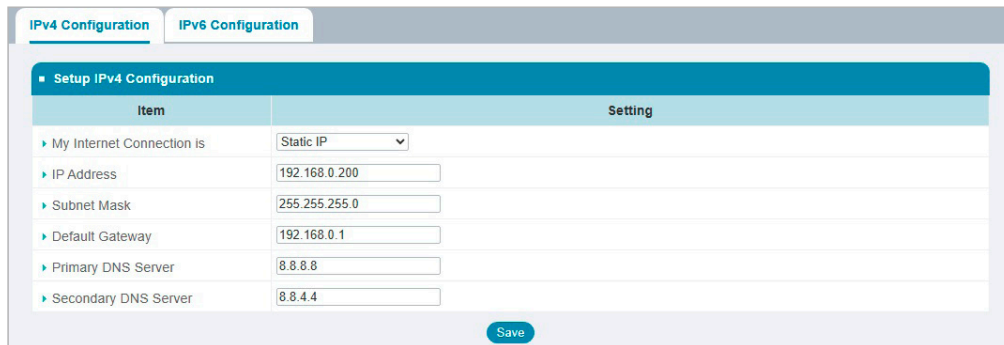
IPv4 Configuration IPv6 Configuration

Setup IPv4 Configuration

| Item | Setting |
|---|---|
| My Internet Connection is | Static IP |
| IP Address | 192.168.0.200 |
| Subnet Mask | 255.255.255.0 |
| Default Gateway | 192.168.0.1 |
| Primary DNS Server | 8.8.8.8 |
| Secondary DNS Server | 8.8.4.4 |

Save